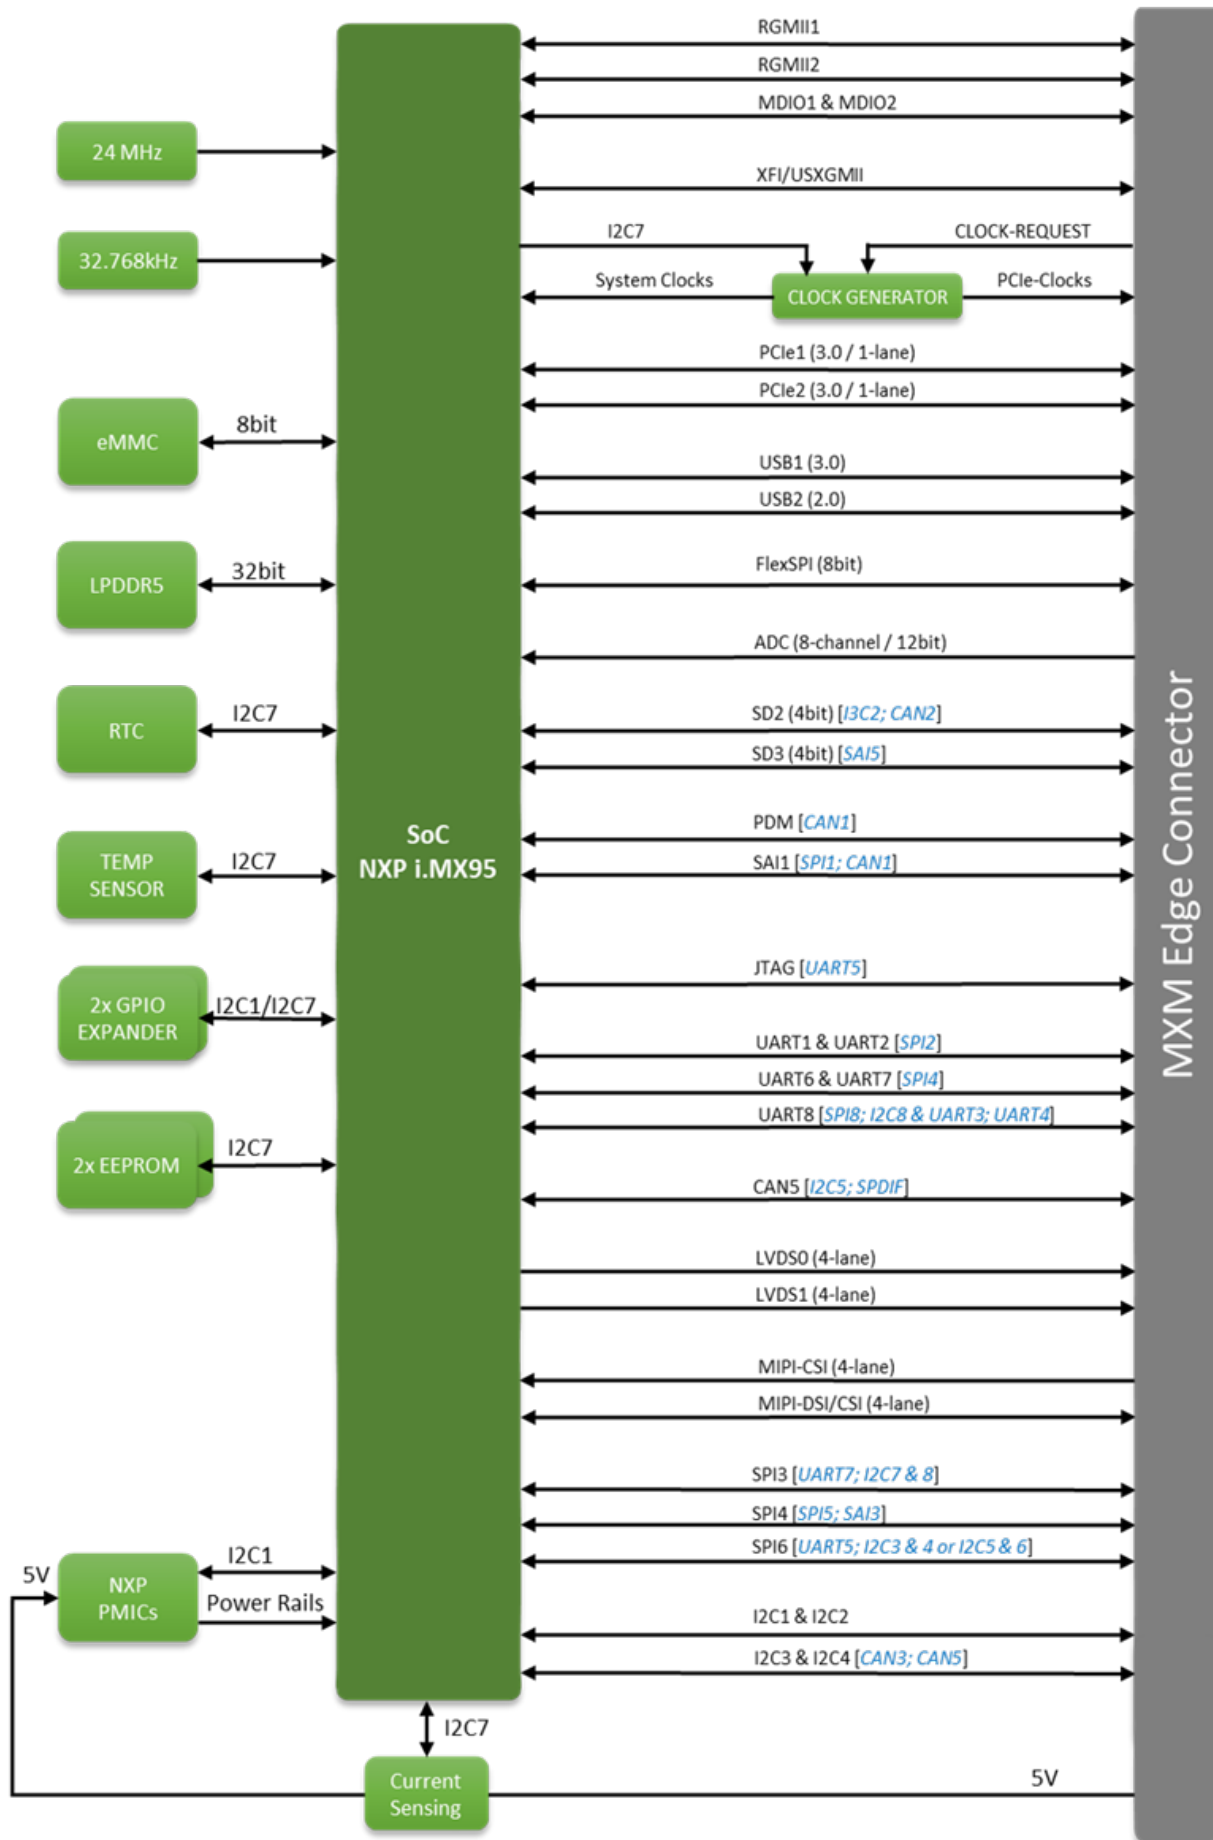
24 MHz

32.768kHz

eMMC
8bit

LPDDR5
32bit

RTC
I2C7

TEMP SENSOR
I2C7

2x GPIO EXPANDER
I2C1/I2C7

2x EEPROM
I2C7

5V
NXP PMICs
I2C1
Power Rails

SoC
NXP i.MX95

I2C7
Current Sensing
5V

RGMII1
RGMII2
MDIO1 & MDIO2
XFI/USXGMII
I2C7
CLOCK-REQUEST
System Clocks
CLOCK GENERATOR
PCIe-Clocks
PCIe1 (3.0 / 1-lane)
PCIe2 (3.0 / 1-lane)
USB1 (3.0)
USB2 (2.0)
FlexSPI (8bit)
ADC (8-channel / 12bit)
SD2 (4bit) [I3C2; CAN2]
SD3 (4bit) [SAI5]
PDM [CAN1]
SAI1 [SPI1; CAN1]
JTAG [UART5]
UART1 & UART2 [SPI2]
UART6 & UART7 [SPI4]
UART8 [SPI8; I2C8 & UART3; UART4]
CAN5 [I2C5; SPDIF]
LVDS0 (4-lane)
LVDS1 (4-lane)
MIPI-CSI (4-lane)
MIPI-DSI/CSI (4-lane)
SPI3 [UART7; I2C7 & 8]
SPI4 [SPI5; SAI3]
SPI6 [UART5; I2C3 & 4 or I2C5 & 6]
I2C1 & I2C2
I2C3 & I2C4 [CAN3; CAN5]

MXM Edge Connector